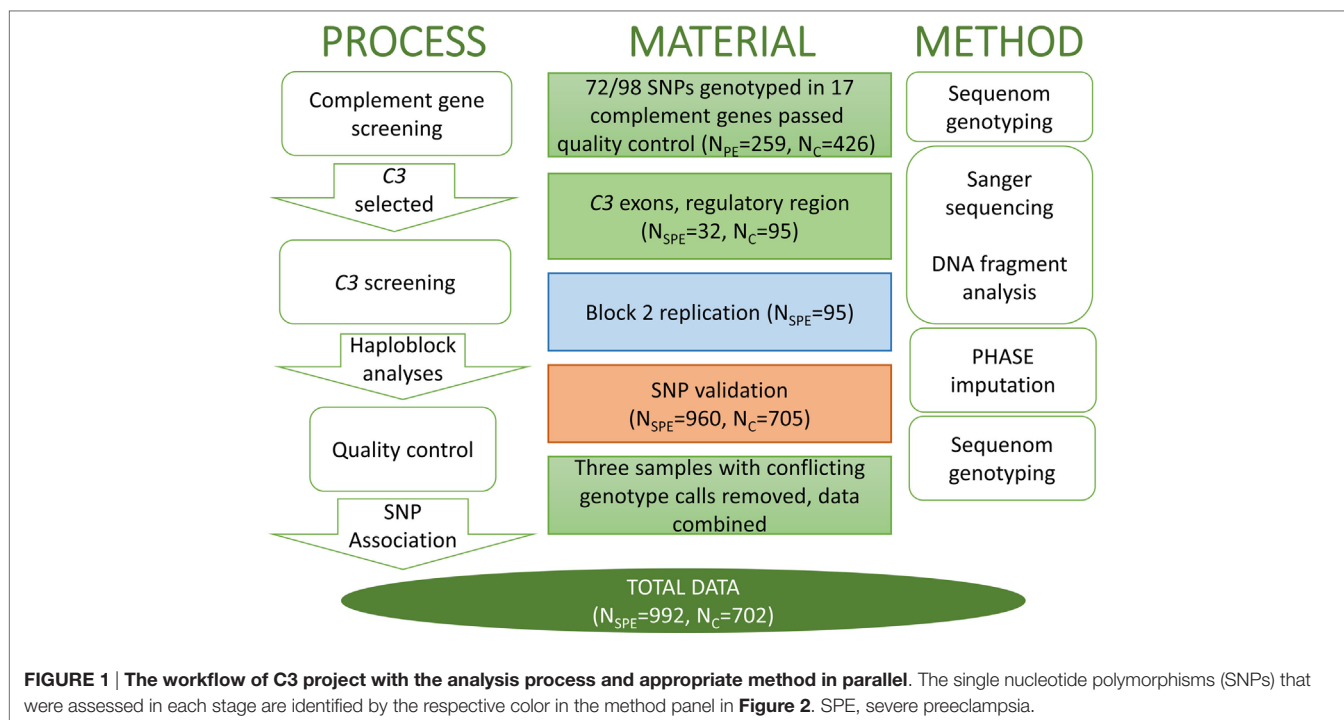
PROCESS

MATERIAL

METHOD

Complement gene screening

72/98 SNPs genotyped in 17 complement genes passed quality control ($N_{PE}$=259, $N_C$=426)

Sequenom genotyping

*C3* selected

*C3* exons, regulatory region ($N_{SPE}$=32, $N_C$=95)

Sanger sequencing

DNA fragment analysis

*C3* screening

Block 2 replication ($N_{SPE}$=95)

Haploblock analyses

SNP validation ($N_{SPE}$=960, $N_C$=705)

PHASE imputation

Quality control

Sequenom genotyping

Three samples with conflicting genotype calls removed, data combined

SNP Association

TOTAL DATA ($N_{SPE}$=992, $N_C$=702)

**FIGURE 1** | **The workflow of C3 project with the analysis process and appropriate method in parallel**. The single nucleotide polymorphisms (SNPs) that were assessed in each stage are identified by the respective color in the method panel in **Figure 2**. SPE, severe preeclampsia.